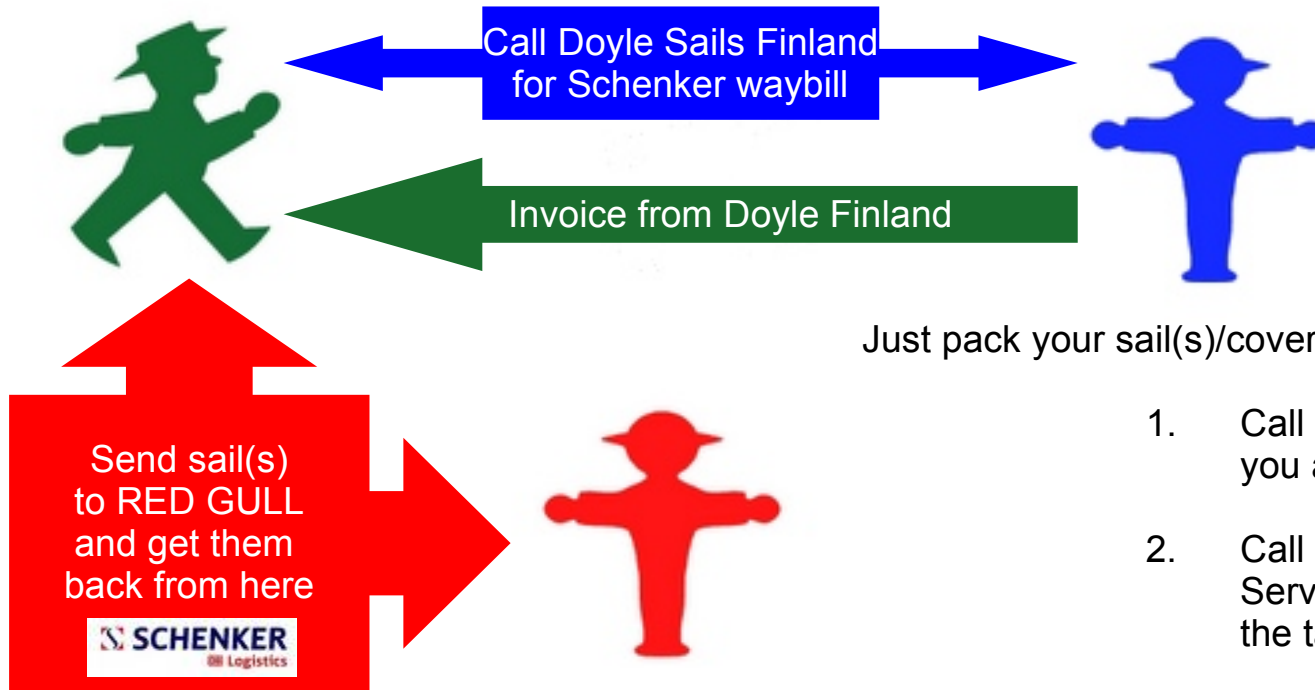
Call Doyle Sails Finland for Schenker waybill

Invoice from Doyle Finland

Just pack your sail(s)/cover

1. Call you a

2. Call Serv the t

Send sail(s) to RED GULL and get them back from here

SCHENKER
DB Logistics